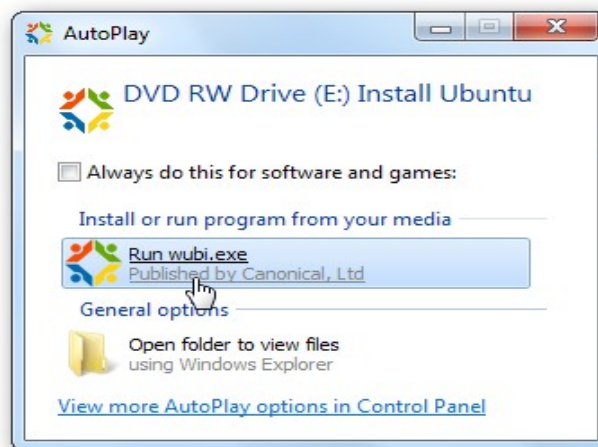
AutoPlay

DVD RW Drive (E:) Install Ubuntu

Always do this for software and games:

Install or run program from your media

Run wubi.exe
Published by Canonical, Ltd

General options

Open folder to view files
using Windows Explorer

View more AutoPlay options in Control Panel